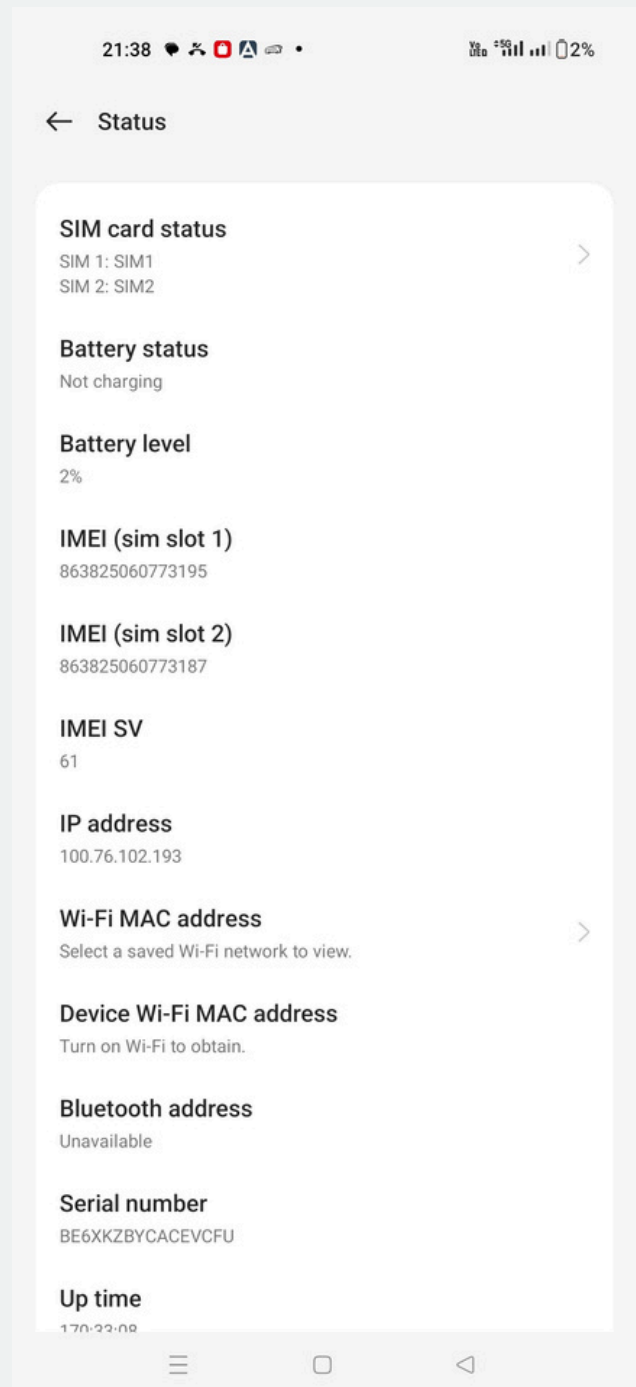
21:38

Vo LTE 5G 2%

Status

SIM card status
SIM 1: SIM1
SIM 2: SIM2

Battery status
Not charging

Battery level
2%

IMEI (sim slot 1)
863825060773195

IMEI (sim slot 2)
863825060773187

IMEI SV
61

IP address
100.76.102.193

Wi-Fi MAC address
Select a saved Wi-Fi network to view.

Device Wi-Fi MAC address
Turn on Wi-Fi to obtain.

Bluetooth address
Unavailable

Serial number
BE6XKZBYCACEVCFU

Up time
170:33:08